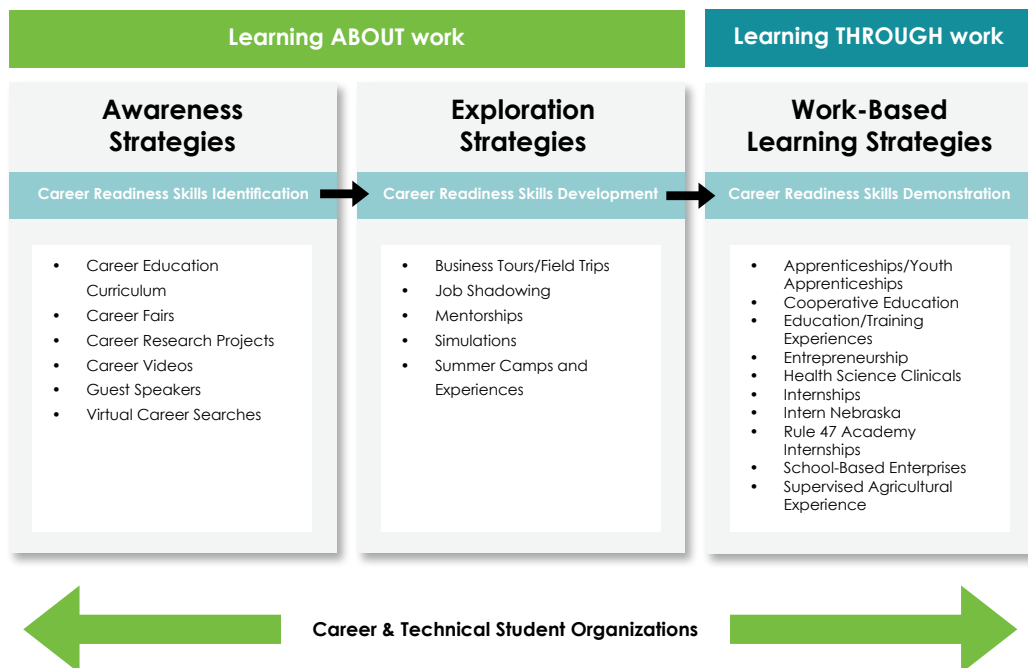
Learning ABOUT work

Learning THROUGH work

Awareness Strategies

Career Readiness Skills Identification

- Career Education Curriculum
- Career Fairs
- Career Research Projects
- Career Videos
- Guest Speakers
- Virtual Career Searches

Exploration Strategies

Career Readiness Skills Development

- Business Tours/Field Trips
- Job Shadowing
- Mentorships
- Simulations
- Summer Camps and Experiences

Work-Based Learning Strategies

Career Readiness Skills Demonstration

- Apprenticeships/Youth Apprenticeships
- Cooperative Education
- Education/Training Experiences
- Entrepreneurship
- Health Science Clinicals
- Internships
- Intern Nebraska
- Rule 47 Academy Internships
- School-Based Enterprises
- Supervised Agricultural Experience

Career & Technical Student Organizations